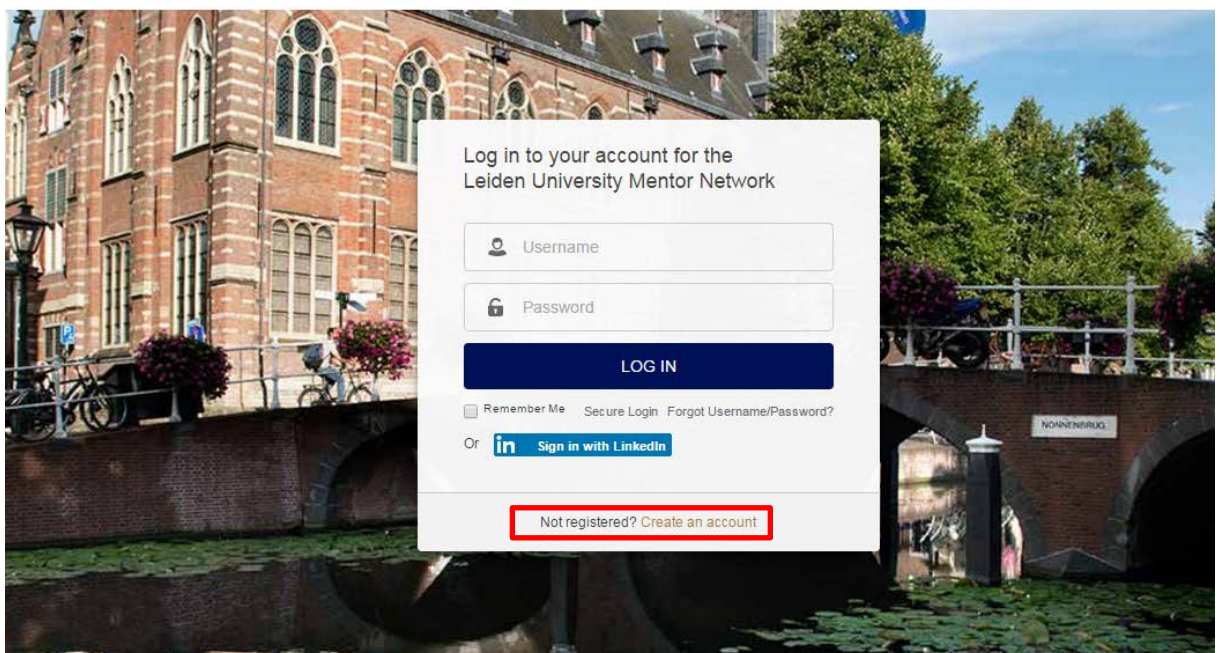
Log in to your account for the Leiden University Mentor Network

Username

Password

LOG IN

Remember Me Secure Login Forgot Username/Password?

Or in Sign in with LinkedIn

Not registered? Create an account

NONNENBRUG